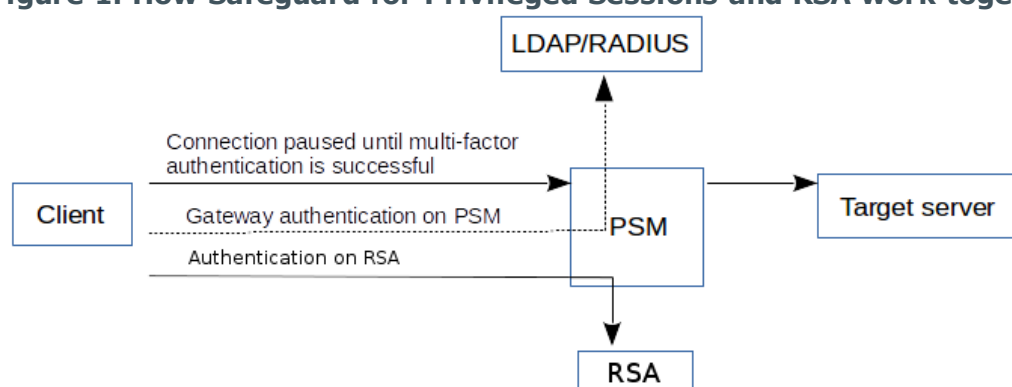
igure 1: How Safeguard for Privileged Sessions and RSA work toge

LDAP/RADIUS

Connection paused until multi-factor authentication is successful

Client

Gateway authentication on PSM

PSM

Target server

Authentication on RSA

RSA